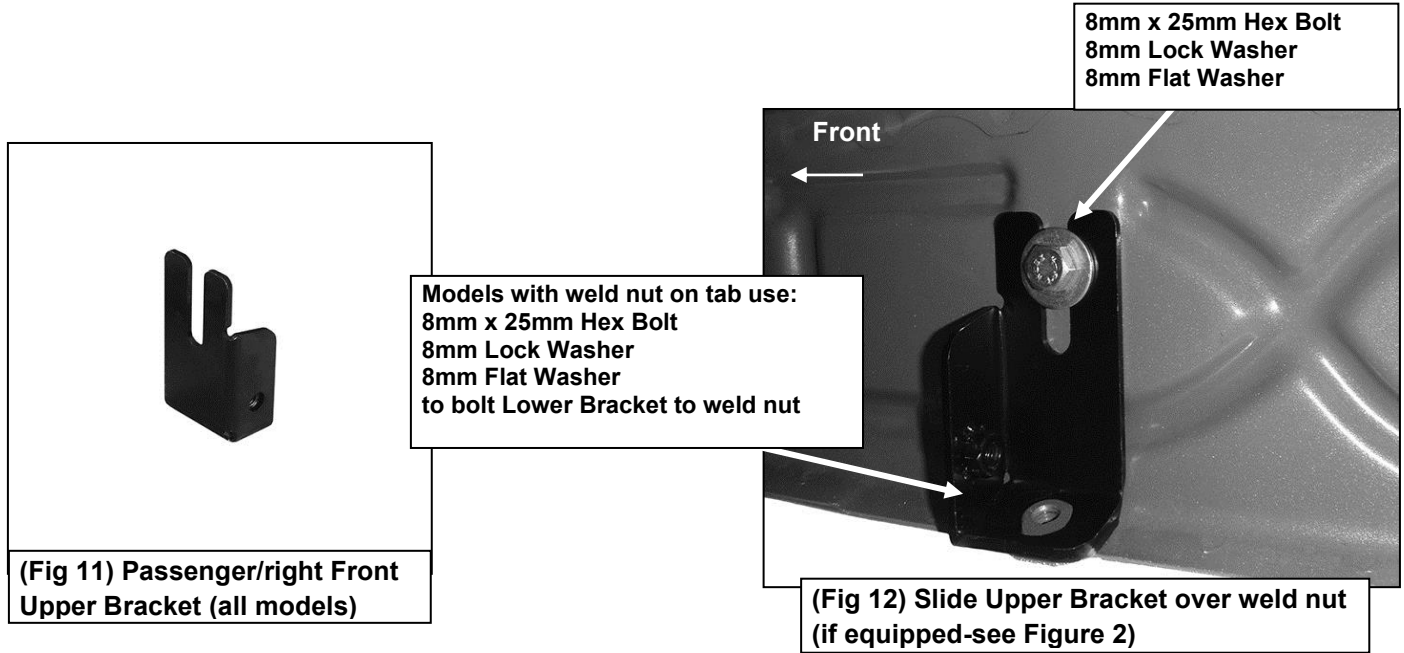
8mm x 25mm Hex Bolt
8mm Lock Washer
8mm Flat Washer

Front

Models with weld nut on tab use:
8mm x 25mm Hex Bolt
8mm Lock Washer
8mm Flat Washer
to bolt Lower Bracket to weld nut

(Fig 11) Passenger/right Front Upper Bracket (all models)

(Fig 12) Slide Upper Bracket over weld nut (if equipped-see Figure 2)